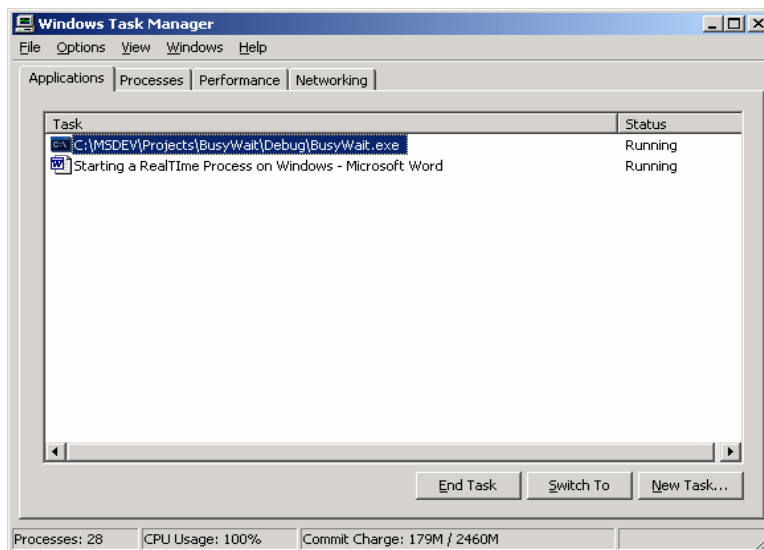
Windows Task Manager

File Options View Windows Help

Applications | Processes | Performance | Networking

| Task | Status |
|---|---|
| C:\MSDEV\Projects\BusyWait\Debug\BusyWait.exe | Running |
| Starting a RealTIme Process on Windows - Microsoft Word | Running |

End Task | Switch To | New Task...

Processes: 28 | CPU Usage: 100% | Commit Charge: 179M / 2460M